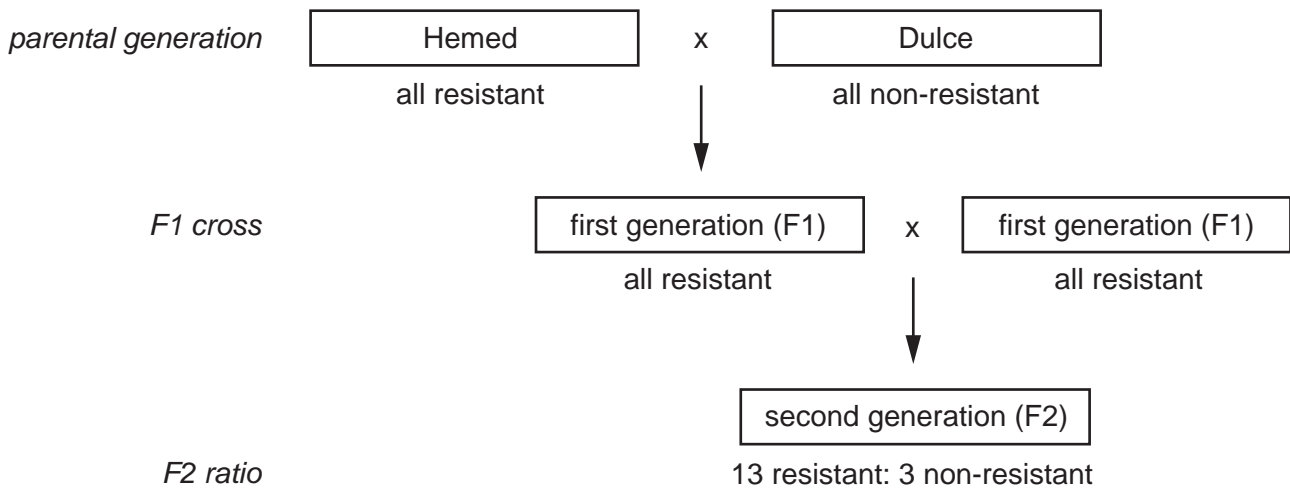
parental generation

Hemed x Dulce

all resistant all non-resistant

F1 cross

first generation (F1) x first generation (F1)

all resistant all resistant

second generation (F2)

F2 ratio

13 resistant: 3 non-resistant